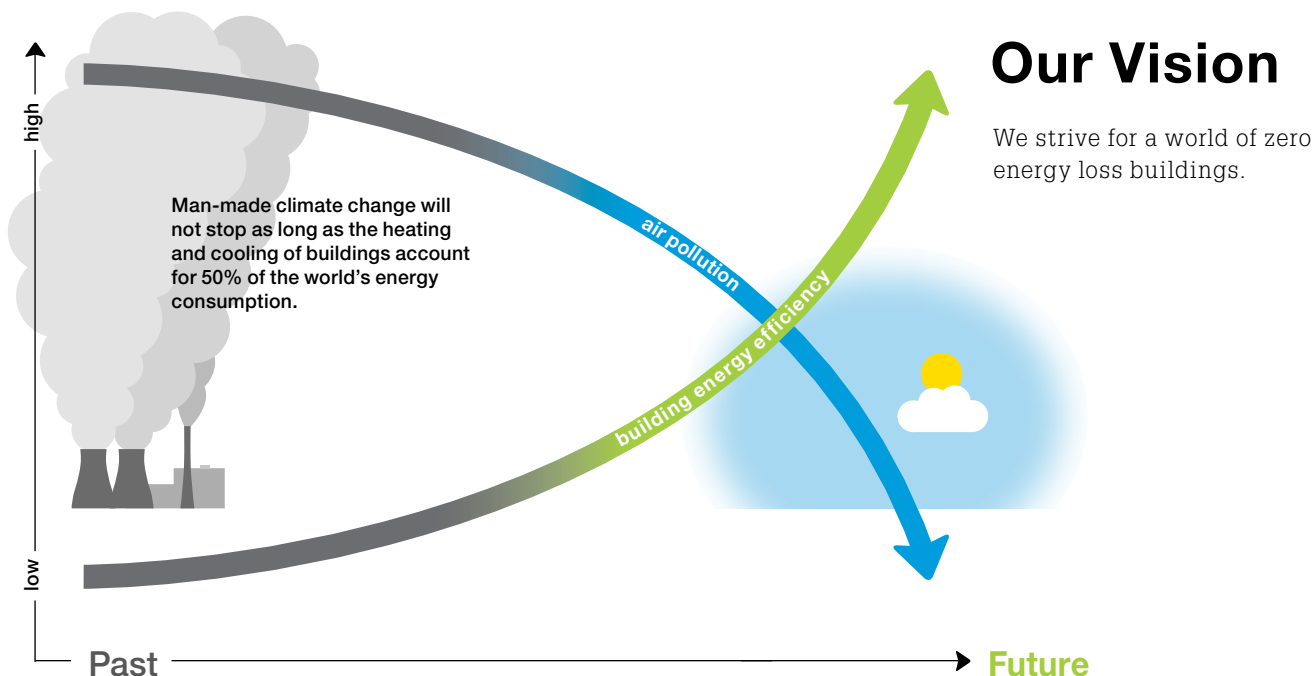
Our Vision

We strive for a world of zero energy loss buildings.

high

Man-made climate change will not stop as long as the heating and cooling of buildings account for 50% of the world's energy consumption.

air pollution

building energy efficiency

low

Past

Future